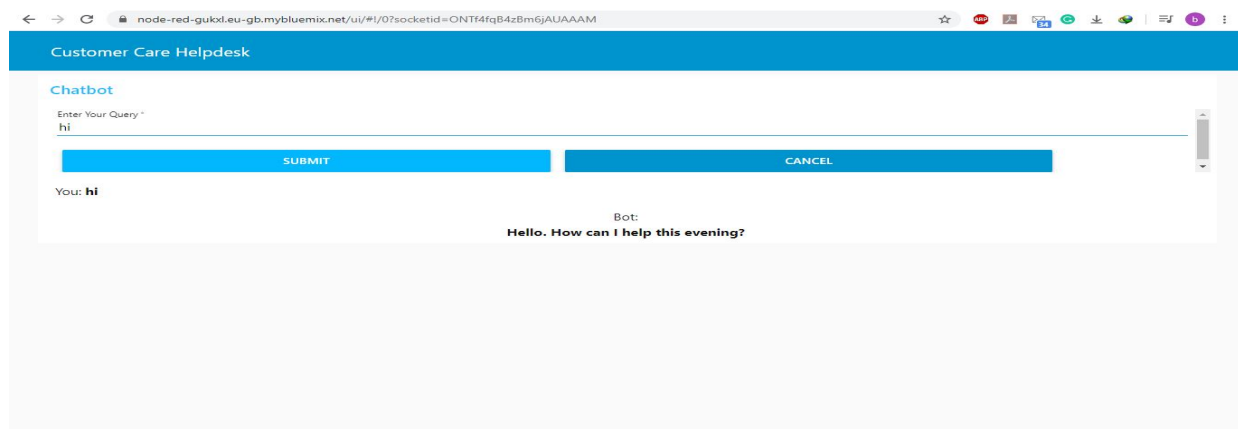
node-red-gukxl.eu-gb.mybluemix.net/ui/#!/0?socketid=ONTf4fqB4zBm6jAUAAAM

ABP 34 b

Customer Care Helpdesk

Chatbot

Enter Your Query *
hi

SUBMIT

CANCEL

You: **hi**

Bot:
**Hello. How can I help this evening?**